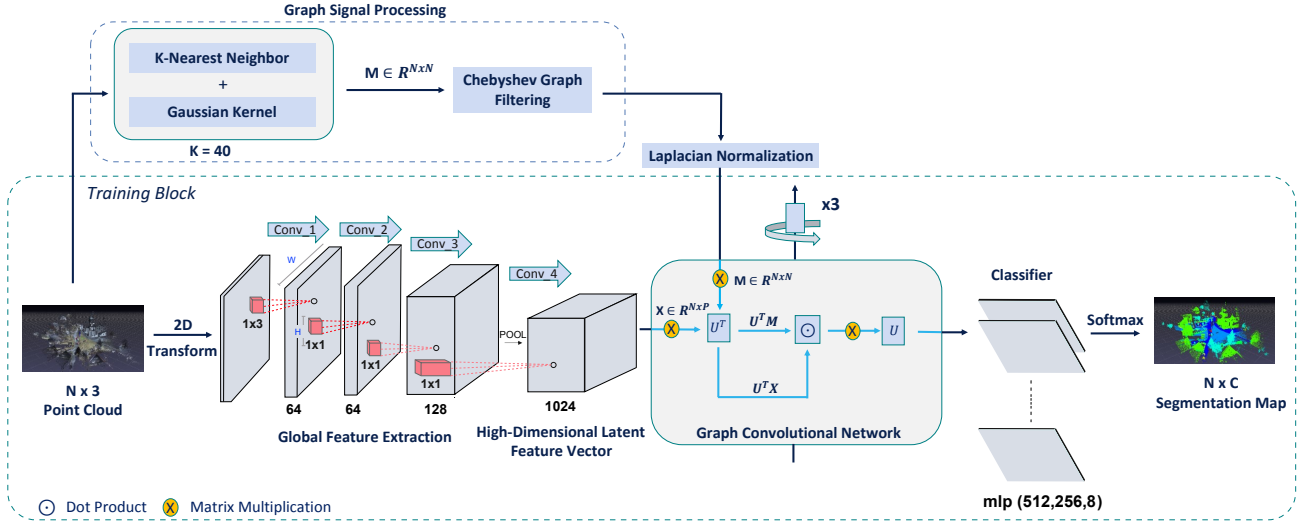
Graph Signal Processing

K-Nearest Neighbor
+
Gaussian Kernel

K = 40

$M \in R^{NxN}$

Chebyshev Graph Filtering

Laplacian Normalization

Training Block

x3

Conv_1

Conv_2

Conv_3

Conv_4

w

H

1x3

1x1

1x1

1x1

POOL

2D Transform

N x 3
Point Cloud

64

64

128

1024

Global Feature Extraction

High-Dimensional Latent Feature Vector

X $M \in R^{NxN}$

$X \in R^{NxP}$

X

$U^T$

$U^T M$

$\odot$

X

$U$

$U^T X$

Graph Convolutional Network

Classifier

Softmax

N x C
Segmentation Map

mlp (512,256,8)

$\odot$ Dot Product X Matrix Multiplication